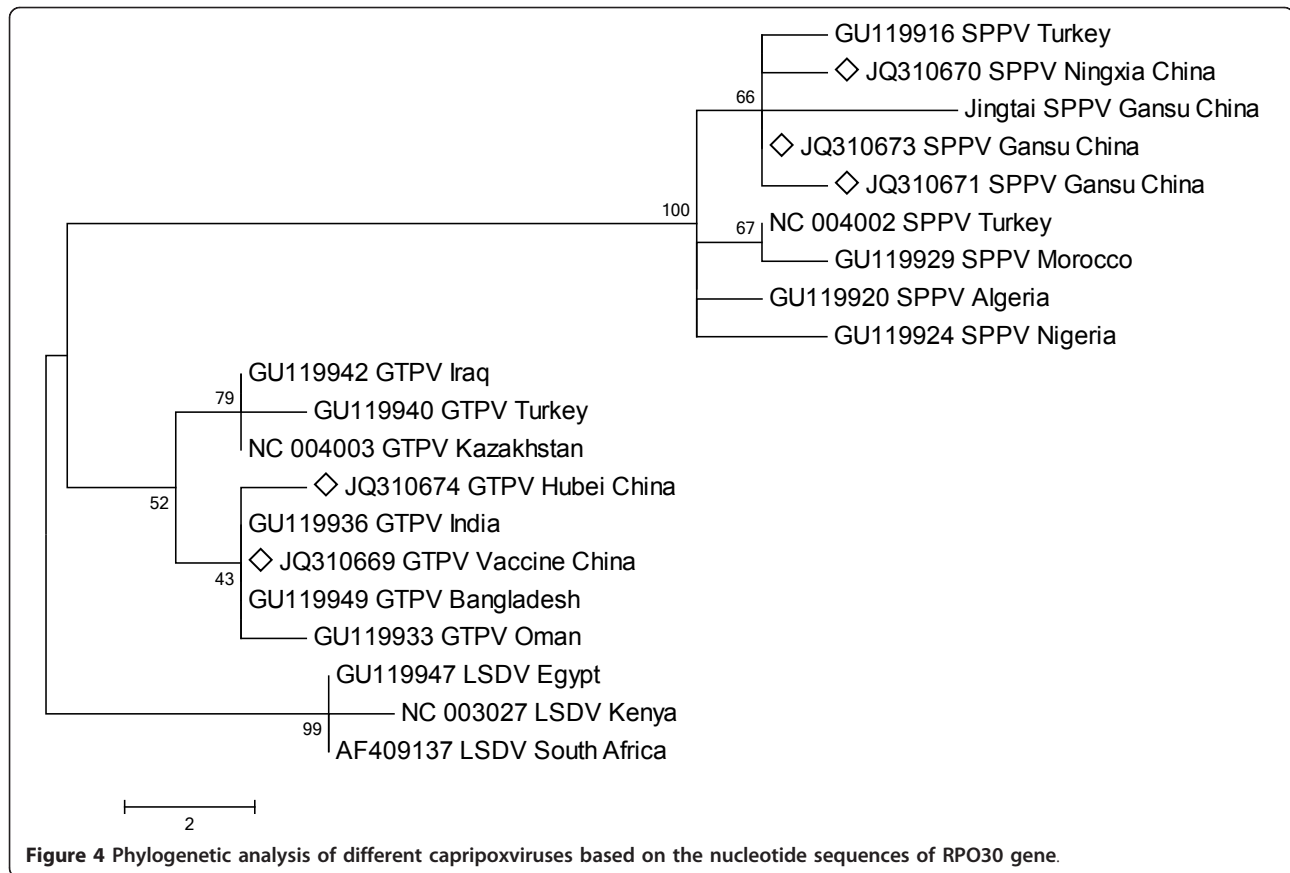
GU119916 SPPV Turkey
◇ JQ310670 SPPV Ningxia China
66
Jingtai SPPV Gansu China
◇ JQ310673 SPPV Gansu China
◇ JQ310671 SPPV Gansu China
100
67
NC 004002 SPPV Turkey
GU119929 SPPV Morocco
GU119920 SPPV Algeria
GU119924 SPPV Nigeria
GU119942 GTPV Iraq
79
GU119940 GTPV Turkey
NC 004003 GTPV Kazakhstan
◇ JQ310674 GTPV Hubei China
52
GU119936 GTPV India
◇ JQ310669 GTPV Vaccine China
43
GU119949 GTPV Bangladesh
GU119933 GTPV Oman
GU119947 LSDV Egypt
NC 003027 LSDV Kenya
99
AF409137 LSDV South Africa
2

**Figure 4 Phylogenetic analysis of different capripoxviruses based on the nucleotide sequences of RPO30 gene.**